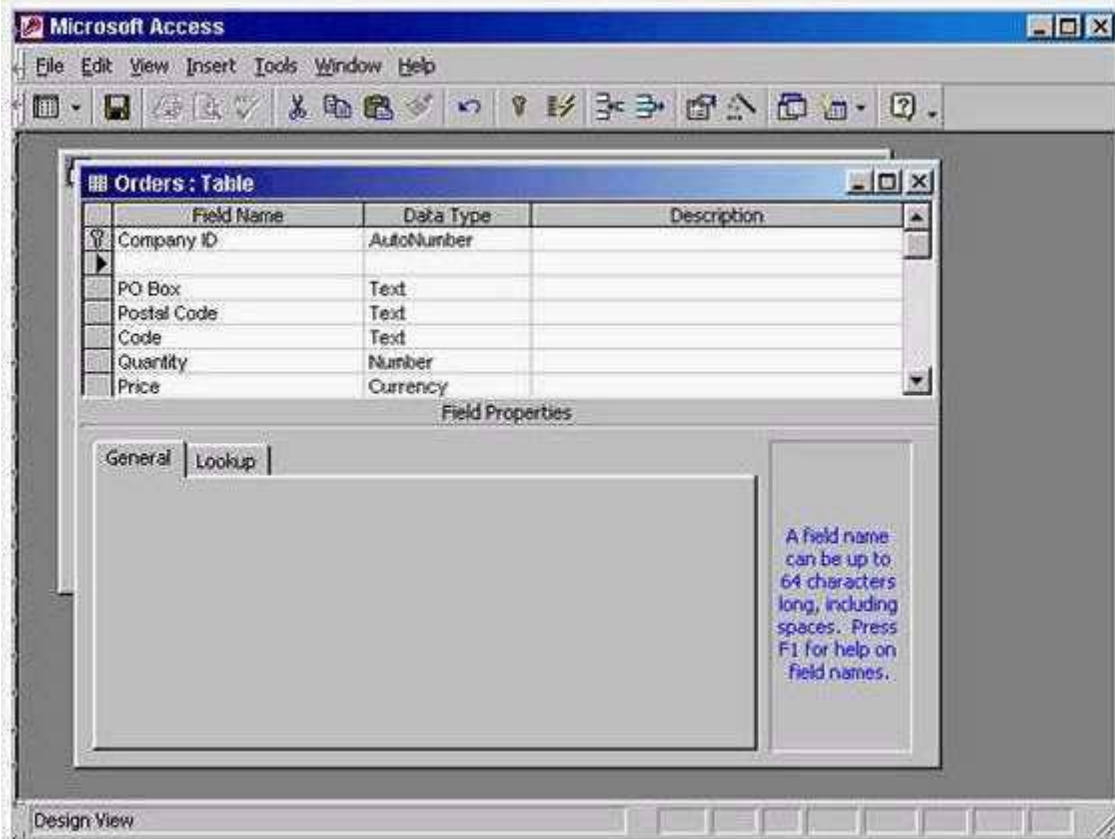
Microsoft Access

File Edit View Insert Tools Window Help

Orders : Table

| Field Name | Data Type | Description |
|---|---|---|
| Company ID | AutoNumber | |
| | | |
| PO Box | Text | |
| Postal Code | Text | |
| Code | Text | |
| Quantity | Number | |
| Price | Currency | |

Field Properties

General Lookup

A field name can be up to 64 characters long, including spaces. Press F1 for help on field names.

Design View